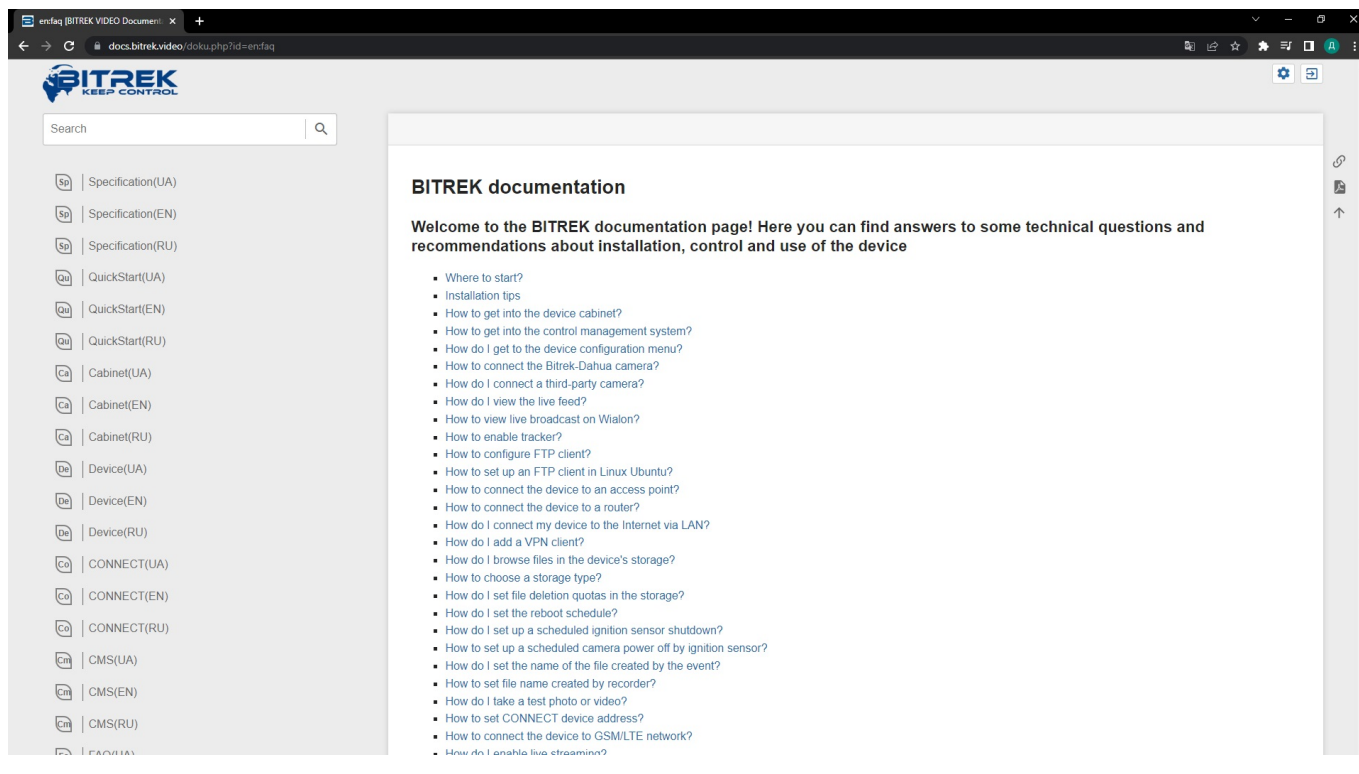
en:faq [BITREK VIDEO Document ×
docs.bitrek.video/doku.php?id=en:faq

BITREK
KEEP CONTROL

Search

Sp Specification(UA)
Sp Specification(EN)
Sp Specification(RU)
Qu QuickStart(UA)
Qu QuickStart(EN)
Qu QuickStart(RU)
Ca Cabinet(UA)
Ca Cabinet(EN)
Ca Cabinet(RU)
De Device(UA)
De Device(EN)
De Device(RU)
Co CONNECT(UA)
Co CONNECT(EN)
Co CONNECT(RU)
Cm CMS(UA)
Cm CMS(EN)
Cm CMS(RU)
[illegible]

BITREK documentation

Welcome to the BITREK documentation page! Here you can find answers to some technical questions and recommendations about installation, control and use of the device

- Where to start?
- Installation tips
- How to get into the device cabinet?
- How to get into the control management system?
- How do I get to the device configuration menu?
- How to connect the Bitrek-Dahua camera?
- How do I connect a third-party camera?
- How do I view the live feed?
- How to view live broadcast on Wialon?
- How to enable tracker?
- How to configure FTP client?
- How to set up an FTP client in Linux Ubuntu?
- How to connect the device to an access point?
- How to connect the device to a router?
- How do I connect my device to the Internet via LAN?
- How do I add a VPN client?
- How do I browse files in the device's storage?
- How to choose a storage type?
- How do I set file deletion quotas in the storage?
- How do I set the reboot schedule?
- How do I set up a scheduled ignition sensor shutdown?
- How to set up a scheduled camera power off by ignition sensor?
- How do I set the name of the file created by the event?
- How to set file name created by recorder?
- How do I take a test photo or video?
- How to set CONNECT device address?
- How to connect the device to GSM/LTE network?
- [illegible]